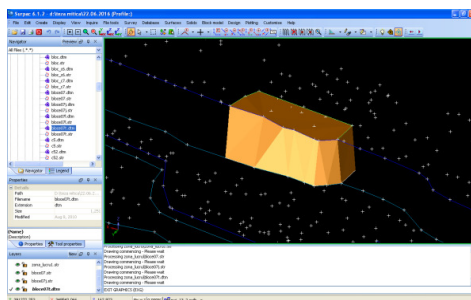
Surpac 6.1.2 - d:\lavori\tesi\...22.06.2016 [Profile:]

File Edit Create Display View Inquire File tools Survey Database Surfaces Solids Block model Design Plotting Customise Help

Navigator

All files (*.*)

blos.dtm
blos.str
blos_c6.dtm
blos_c6.str
blos_c7.dtm
blos_c7.str
blosxx6.dtm
blosxx6.str
blosxx7.dtm
blosxx7.str
c5.dtm
c5.str
c52.dtm
c52.str

Navigator Legend

Properties

Path
Filename blosxx7.dtm
Extension dtm
Size
Modified

[Name]
Description

Properties Tool properties

Layers

zona_lavoro
blosxx6.dtm
blosxx7.str
blosxx7.dtm

Processing zona_lavoro
Drawing commencing - Please wait
Processing zona_lavoro\blosxx6.dtm
Drawing commencing - Please wait
Processing zona_lavoro\blosxx6.str
Drawing commencing - Please wait
Processing zona_lavoro\blosxx7.str
Drawing commencing - Please wait
Processing zona_lavoro\blosxx7.dtm
Drawing commencing - Please wait
EXIT GRAPHICS [DTM]